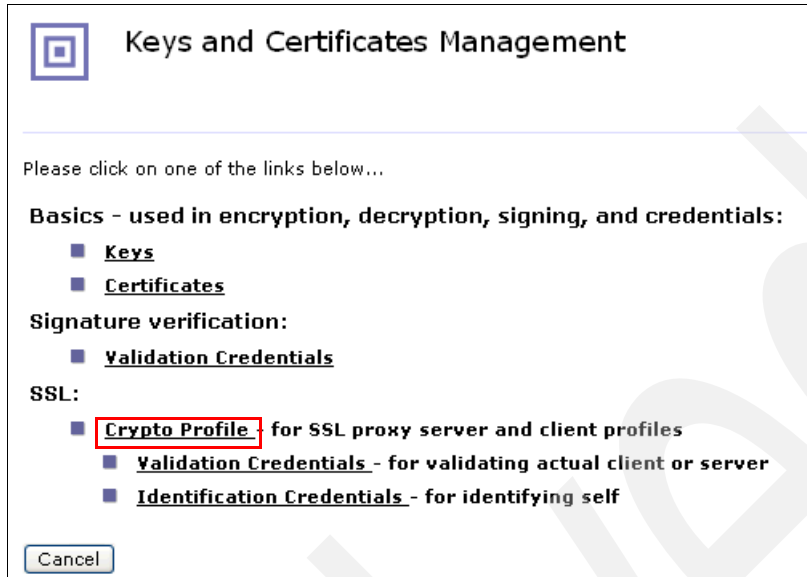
Keys and Certificates Management

Please click on one of the links below...

Basics - used in encryption, decryption, signing, and credentials:

Keys

Certificates

Signature verification:

Validation Credentials

SSL:

Crypto Profile - for SSL proxy server and client profiles

Validation Credentials - for validating actual client or server

Identification Credentials - for identifying self

Cancel